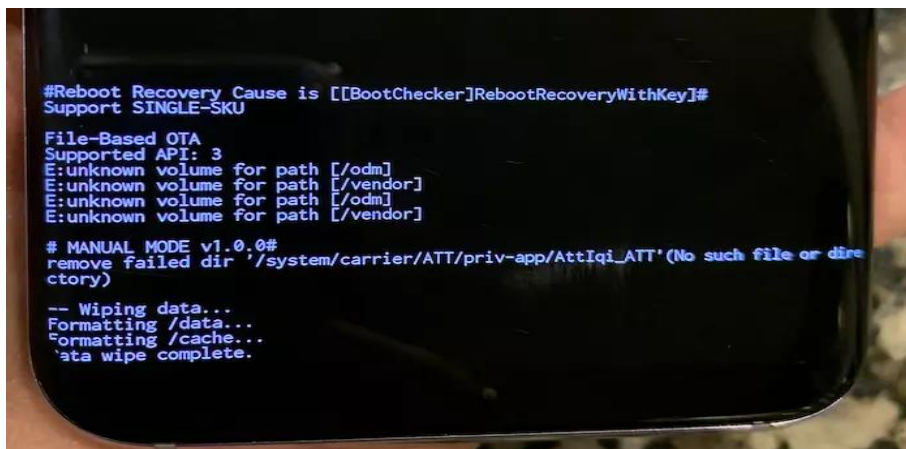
#Reboot Recovery Cause is [[BootChecker]RebootRecoveryWithKey]#
Support SINGLE-SKU

File-Based OTA
Supported API: 3
E:unknown volume for path [/odm]
E:unknown volume for path [/vendor]
E:unknown volume for path [/odm]
E:unknown volume for path [/vendor]

# MANUAL MODE v1.0.0#
remove failed dir '/system/carrier/ATT/priv-app/AttIqi_ATT'(No such file or dire
ctory)

-- Wiping data...
Formatting /data...
Formatting /cache...
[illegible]ata wipe complete.